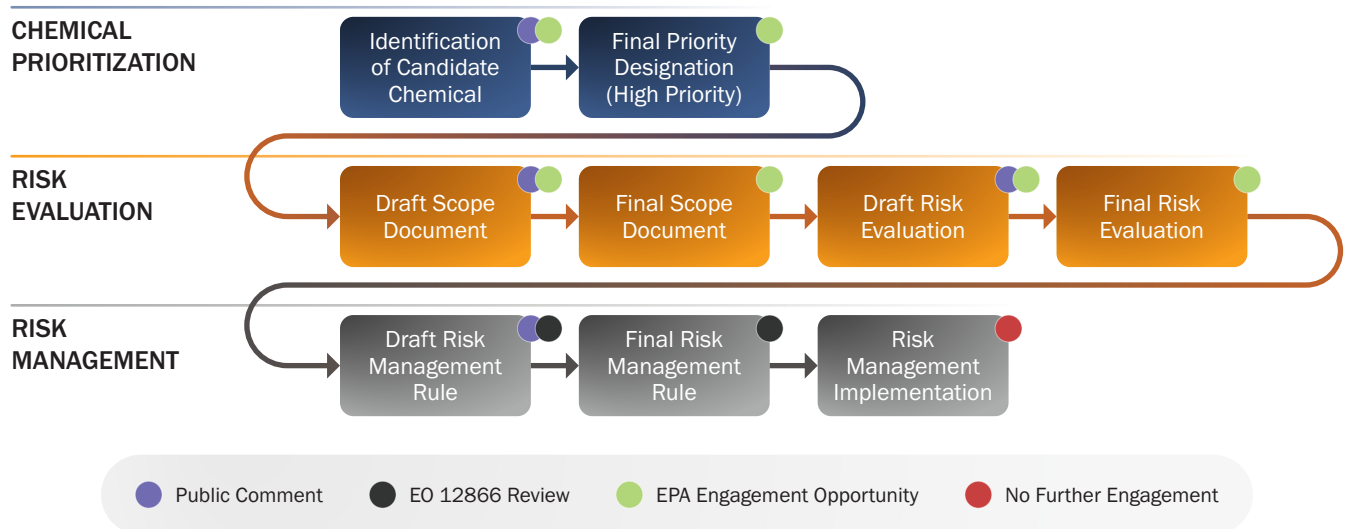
CHEMICAL PRIORITIZATION

Identification of Candidate Chemical

Final Priority Designation (High Priority)

RISK EVALUATION

Draft Scope Document

Final Scope Document

Draft Risk Evaluation

Final Risk Evaluation

RISK MANAGEMENT

Draft Risk Management Rule

Final Risk Management Rule

Risk Management Implementation

Public Comment

EO 12866 Review

EPA Engagement Opportunity

No Further Engagement